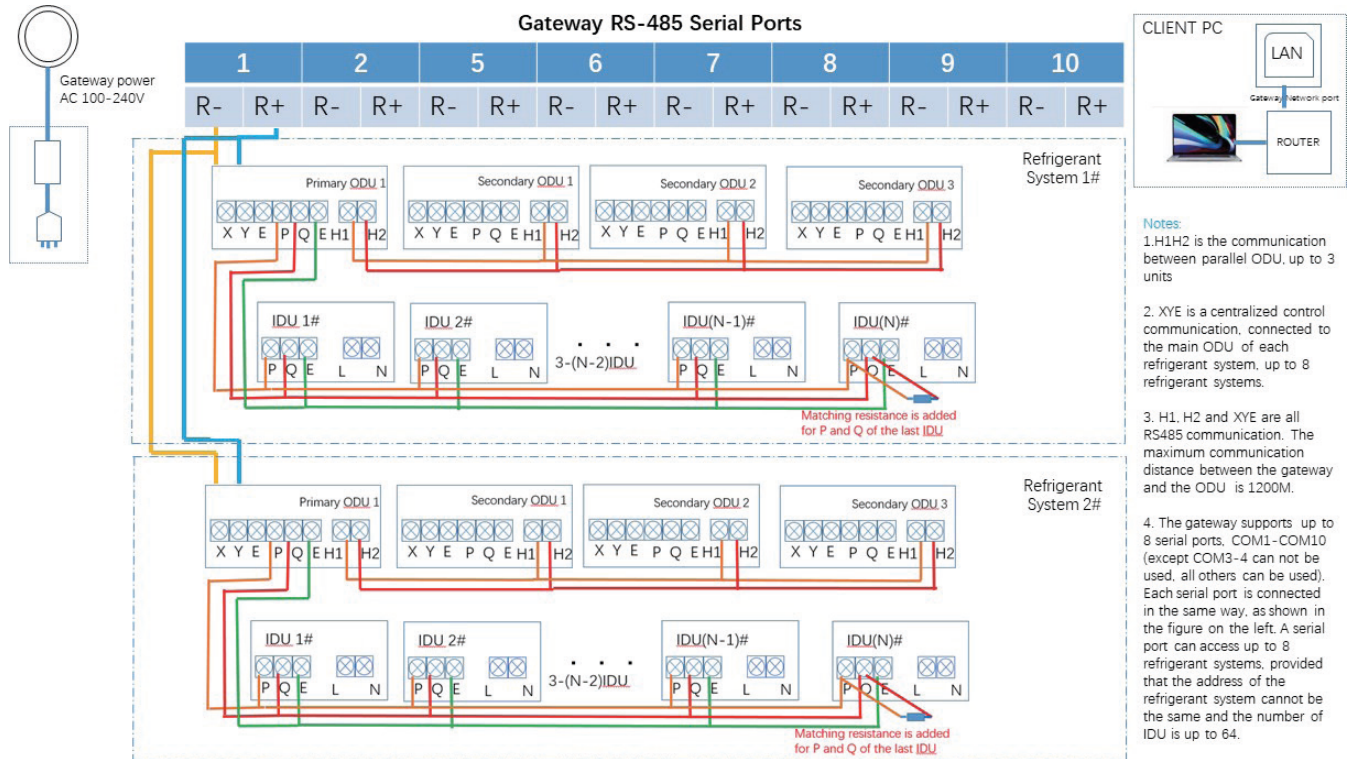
Gateway RS-485 Serial Ports

| 1 | | 2 | | 5 | | 6 | | 7 | | 8 | | 9 | | 10 | |
|---|---|---|---|---|---|---|---|---|---|---|---|---|---|---|---|
| R- | R+ | R- | R+ | R- | R+ | R- | R+ | R- | R+ | R- | R+ | R- | R+ | R- | R+ |

Gateway power AC 100-240V

CLIENT PC

LAN

Gateway Network port

ROUTER

Refrigerant System 1#

Primary ODU 1
X Y E P Q E H1 H2

Secondary ODU 1
X Y E P Q E H1 H2

Secondary ODU 2
X Y E P Q E H1 H2

Secondary ODU 3
X Y E P Q E H1 H2

IDU 1#
P Q E L N

IDU 2#
P Q E L N

3-(N-2)IDU

IDU(N-1)#
P Q E L N

IDU(N)#
P Q E L N

Matching resistance is added for P and Q of the last IDU

Refrigerant System 2#

Primary ODU 1
X Y E P Q E H1 H2

Secondary ODU 1
X Y E P Q E H1 H2

Secondary ODU 2
X Y E P Q E H1 H2

Secondary ODU 3
X Y E P Q E H1 H2

IDU 1#
P Q E L N

IDU 2#
P Q E L N

3-(N-2)IDU

IDU(N-1)#
P Q E L N

IDU(N)#
P Q E L N

Matching resistance is added for P and Q of the last IDU

Notes:
1.H1H2 is the communication between parallel ODU, up to 3 units

2. XYE is a centralized control communication, connected to the main ODU of each refrigerant system, up to 8 refrigerant systems.

3. H1, H2 and XYE are all RS485 communication. The maximum communication distance between the gateway and the ODU is 1200M.

4. The gateway supports up to 8 serial ports, COM1-COM10 (except COM3-4 can not be used, all others can be used). Each serial port is connected in the same way, as shown in the figure on the left. A serial port can access up to 8 refrigerant systems, provided that the address of the refrigerant system cannot be the same and the number of IDU is up to 64.